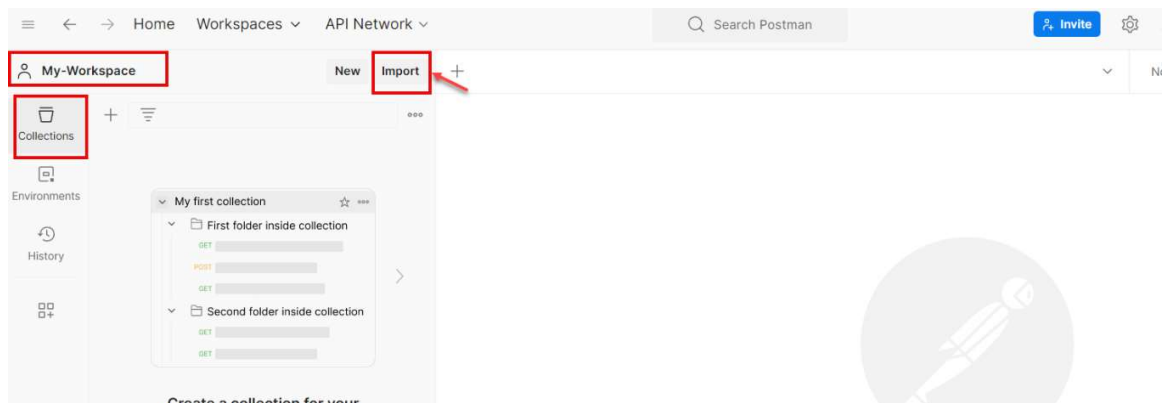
Home Workspaces API Network
Search Postman
Invite
My-Workspace
New Import
+
N
Collections
Environments
History
My first collection
First folder inside collection
GET
POST
GET
Second folder inside collection
GET
GET
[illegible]